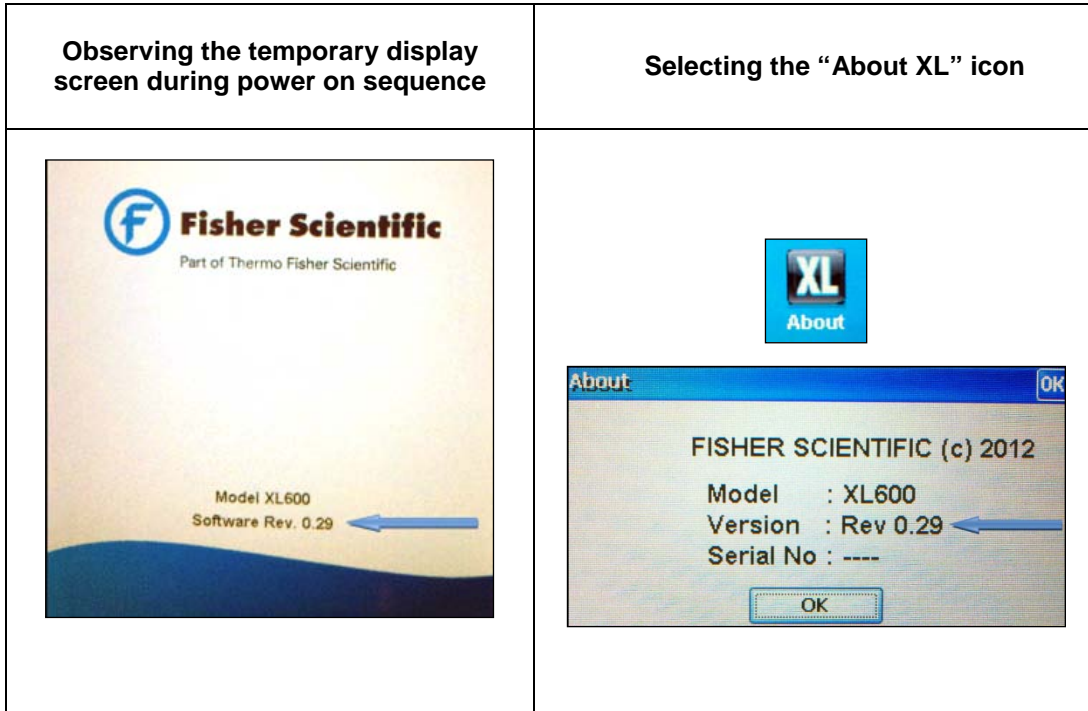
| Observing the temporary display screen during power on sequence | Selecting the "About XL" icon |
|---|---|
| Fisher Scientific<br>Part of Thermo Fisher Scientific<br><br>Model XL600<br>Software Rev. 0.29 | XL<br>About<br><br>About OK<br>FISHER SCIENTIFIC (c) 2012<br>Model : XL600<br>Version : Rev 0.29<br>Serial No : ----<br>OK |